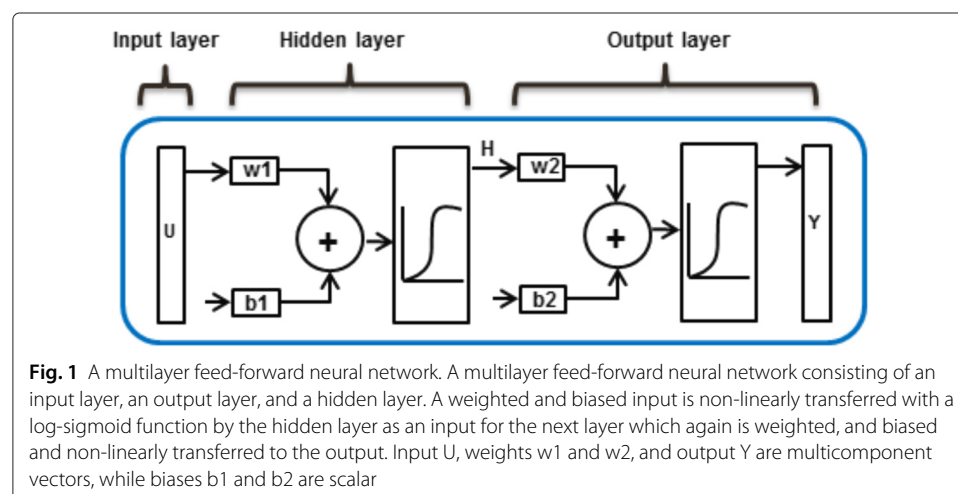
Input layer Hidden layer Output layer

U

w1

b1

+

H

w2

b2

+

Y

**Fig. 1** A multilayer feed-forward neural network. A multilayer feed-forward neural network consisting of an input layer, an output layer, and a hidden layer. A weighted and biased input is non-linearly transferred with a log-sigmoid function by the hidden layer as an input for the next layer which again is weighted, and biased and non-linearly transferred to the output. Input U, weights w1 and w2, and output Y are multicomponent vectors, while biases b1 and b2 are scalar